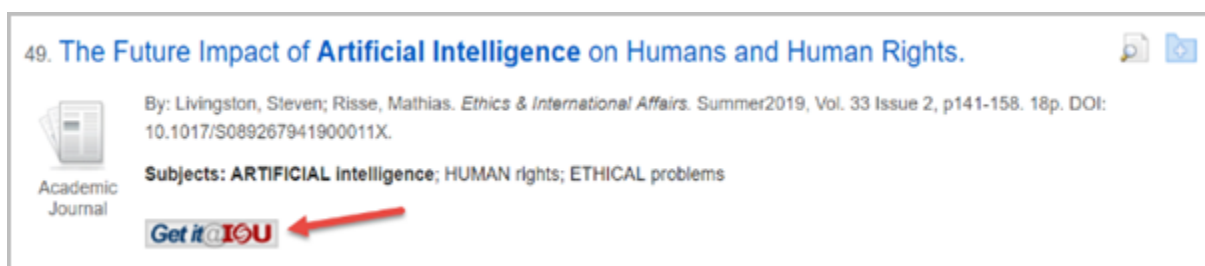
49. The Future Impact of Artificial Intelligence on Humans and Human Rights.

Academic Journal

By: Livingston, Steven; Risse, Mathias. Ethics & International Affairs. Summer2019, Vol. 33 Issue 2, p141-158. 18p. DOI: 10.1017/S089267941900011X.

Subjects: ARTIFICIAL intelligence; HUMAN rights; ETHICAL problems

Get it@ISU